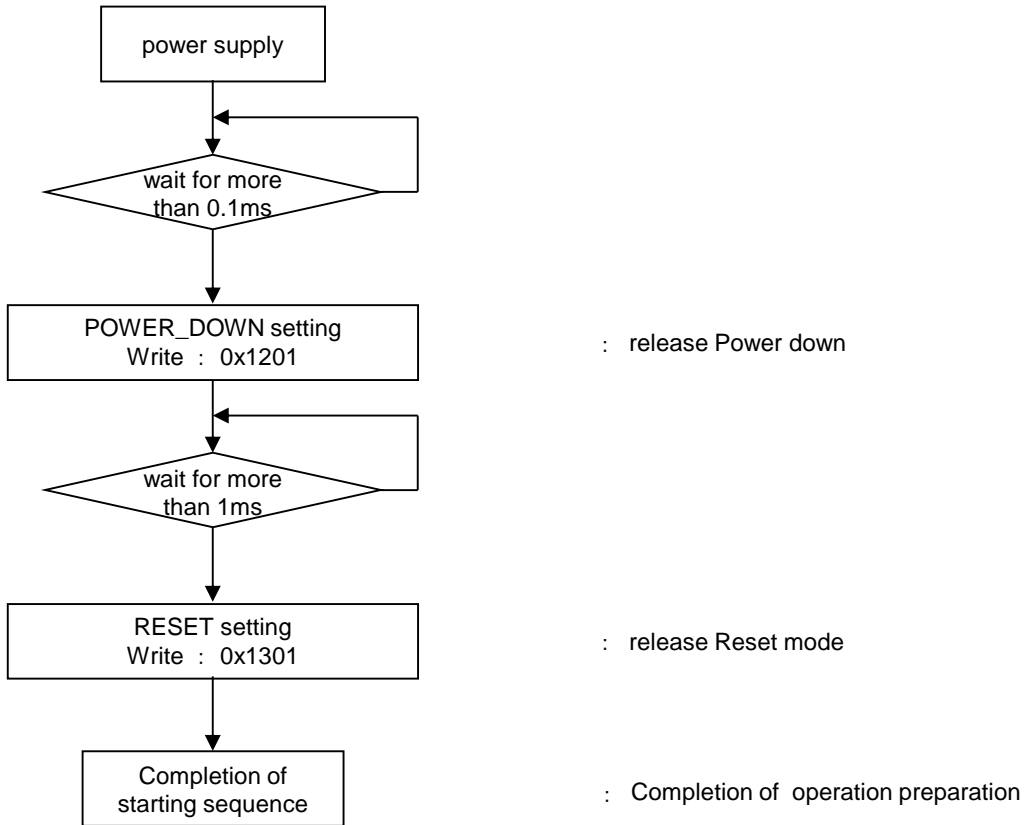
power supply

wait for more than 0.1ms

POWER_DOWN setting
Write : 0x1201

: release Power down

wait for more than 1ms

RESET setting
Write : 0x1301

: release Reset mode

Completion of starting sequence

: Completion of operation preparation